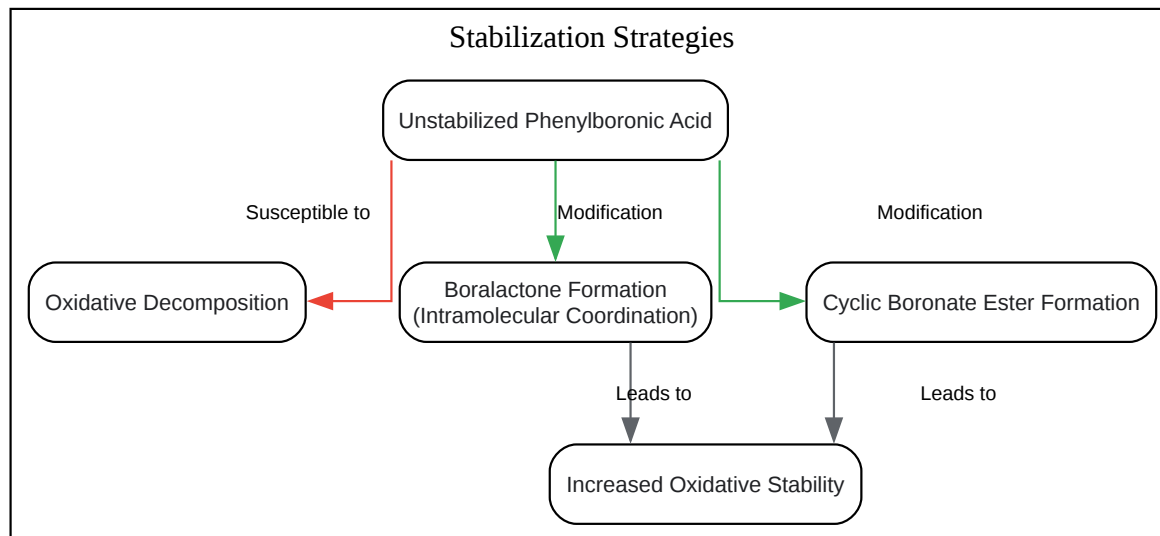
Stabilization Strategies

Unstabilized Phenylboronic Acid

Susceptible to

Modification

Modification

Oxidative Decomposition

Boralactone Formation (Intramolecular Coordination)

Cyclic Boronate Ester Formation

Leads to

Leads to

Increased Oxidative Stability